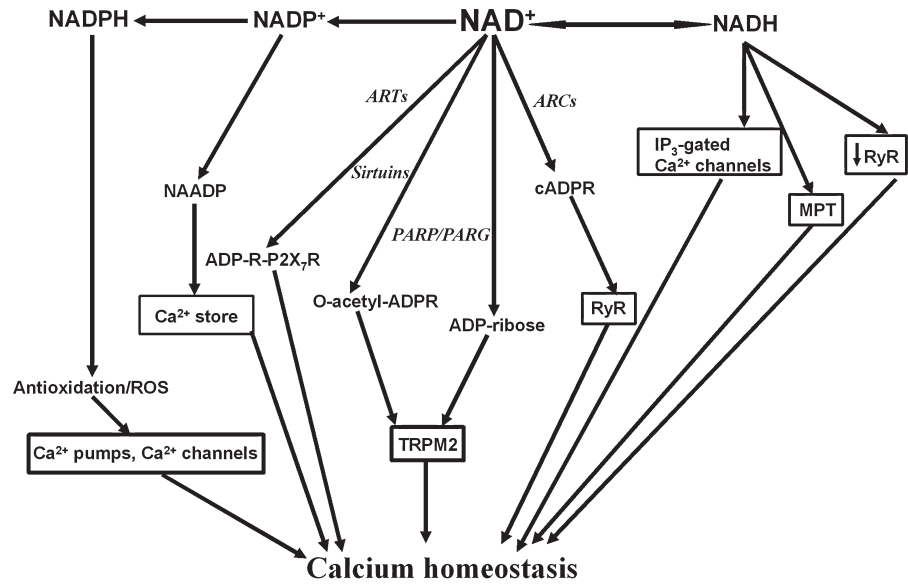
NADPH
NADP$^+$
NAD$^+$
NADH
ARTs
ARCs
Sirtuins
NAADP
cADPR
IP$_3$-gated Ca$^{2+}$ channels
↓RyR
MPT
PARP/PARG
ADP-R-P2X$_7$R
O-acetyl-ADPR
ADP-ribose
Ca$^{2+}$ store
RyR
Antioxidation/ROS
Ca$^{2+}$ pumps, Ca$^{2+}$ channels
TRPM2
Calcium homeostasis